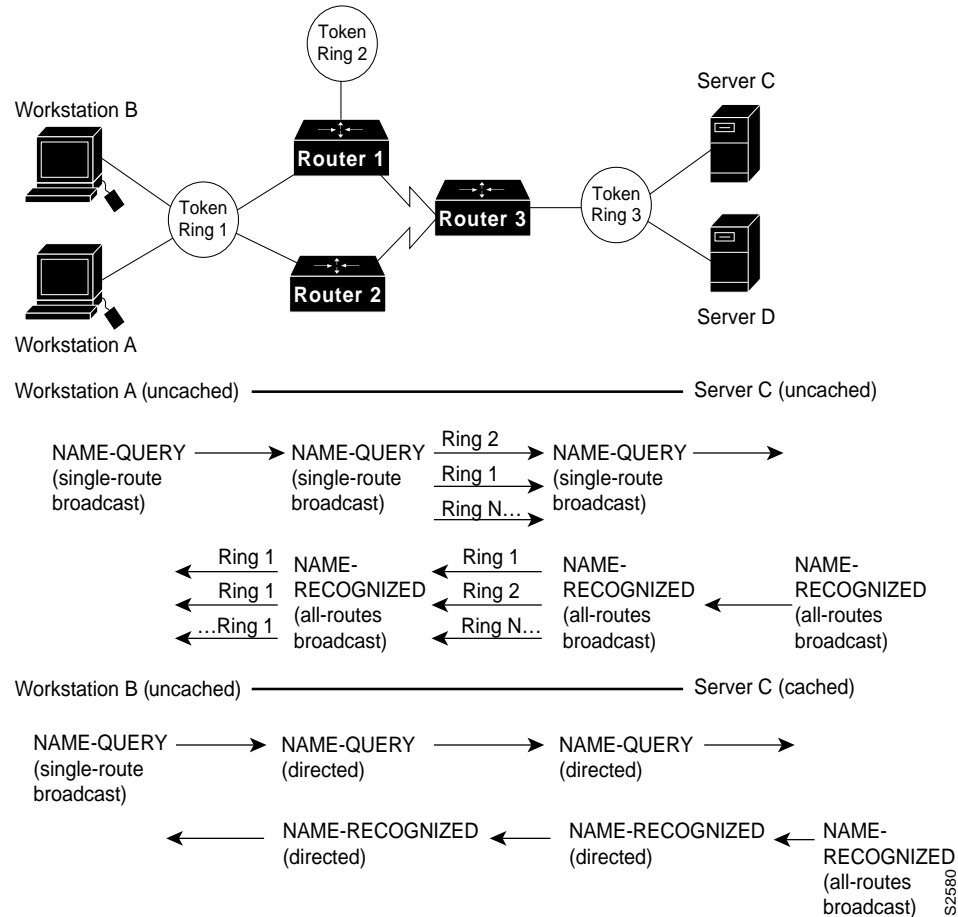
Token Ring 2

Workstation B

Router 1

Server C

Token Ring 1

Router 3

Token Ring 3

Router 2

Server D

Workstation A

Workstation A (uncached)

Server C (uncached)

NAME-QUERY (single-route broadcast)

NAME-QUERY (single-route broadcast)

Ring 2

Ring 1

Ring N…

NAME-QUERY (single-route broadcast)

Ring 1

Ring 1

…Ring 1

NAME-RECOGNIZED (all-routes broadcast)

Ring 1

Ring 2

Ring N…

NAME-RECOGNIZED (all-routes broadcast)

NAME-RECOGNIZED (all-routes broadcast)

Workstation B (uncached)

Server C (cached)

NAME-QUERY (single-route broadcast)

NAME-QUERY (directed)

NAME-QUERY (directed)

NAME-RECOGNIZED (directed)

NAME-RECOGNIZED (directed)

NAME-RECOGNIZED (all-routes broadcast)

S2580